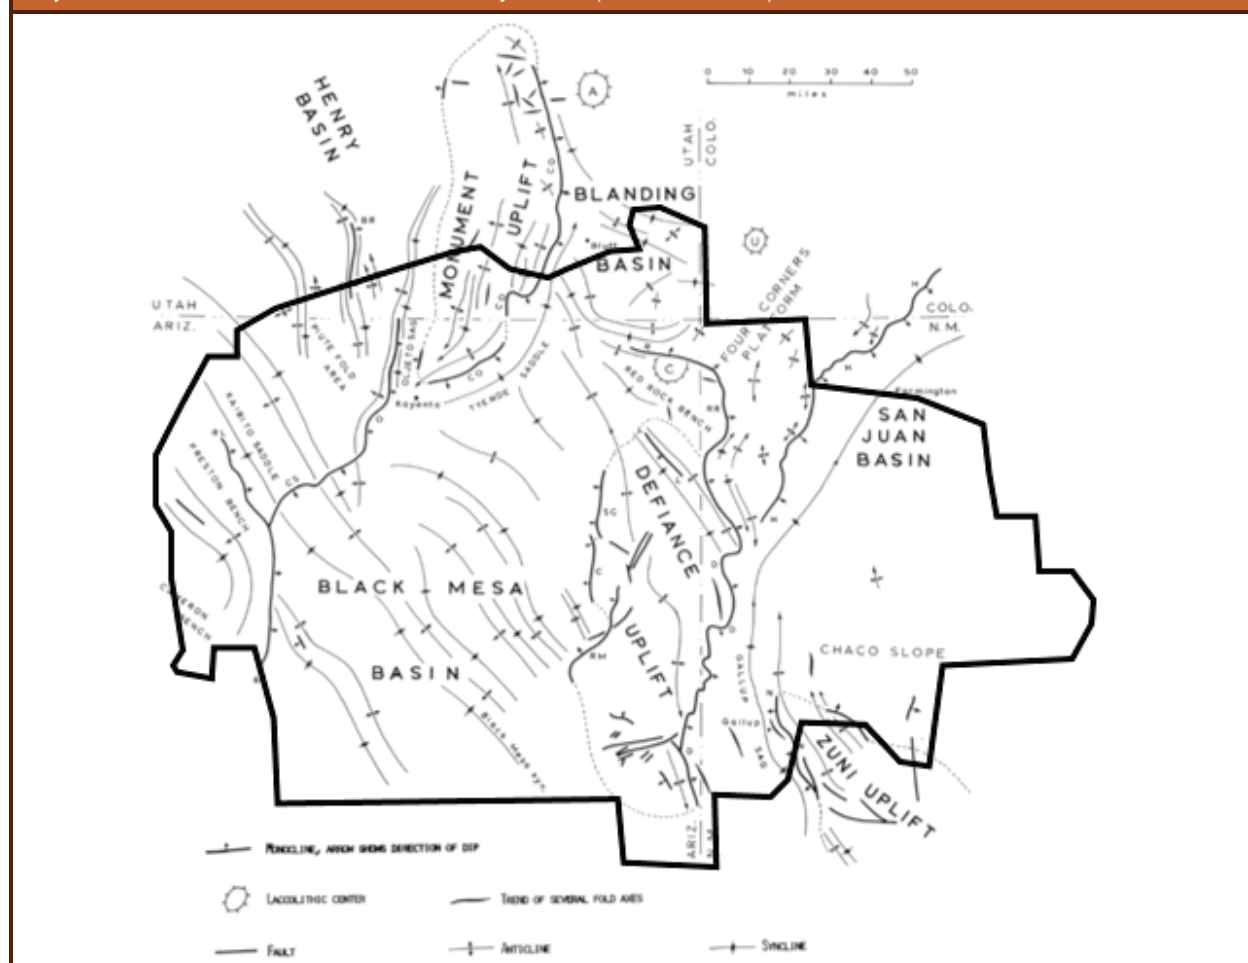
0 10 20 30 40 50
miles

HENRY BASIN
MONUMENT UPLIFT
A
CO
BLANDING BASIN
UTAH
COLO.
U
BR
Bluff
FOUR CORNERS PLATFORM
UTAH
ARIZ.
COLO.
N.M.
PIUTE FOLD AREA
OLJETO SAG
CO
C
H
Kayenta
TYENDE SADDLE
RED ROCK BENCH
Farmington
SAN JUAN BASIN
KAIBITO SADDLE
PRESTON BENCH
BR
CO
DEFIANCE
SC
H
BLACK MESA
C
CAMERON BENCH
UPLIFT
CHACO SLOPE
RM
BASIN
Black Mesa syn.
GALLUP SAG
Gallup
ZUNI UPLIFT
ARIZ.
N.M.

Monocline, arrow shows direction of dip
Laccolithic center
Trend of several fold axes
Fault
Anticline
Syncline